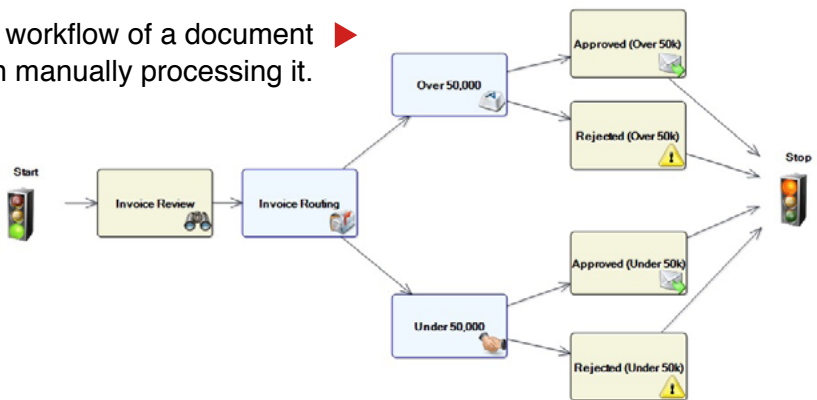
workflow of a document
n manually processing it.

Start

Invoice Review

Invoice Routing

Over 50,000

Under 50,000

Approved (Over 50k)

Rejected (Over 50k)

Approved (Under 50k)

Rejected (Under 50k)

Stop